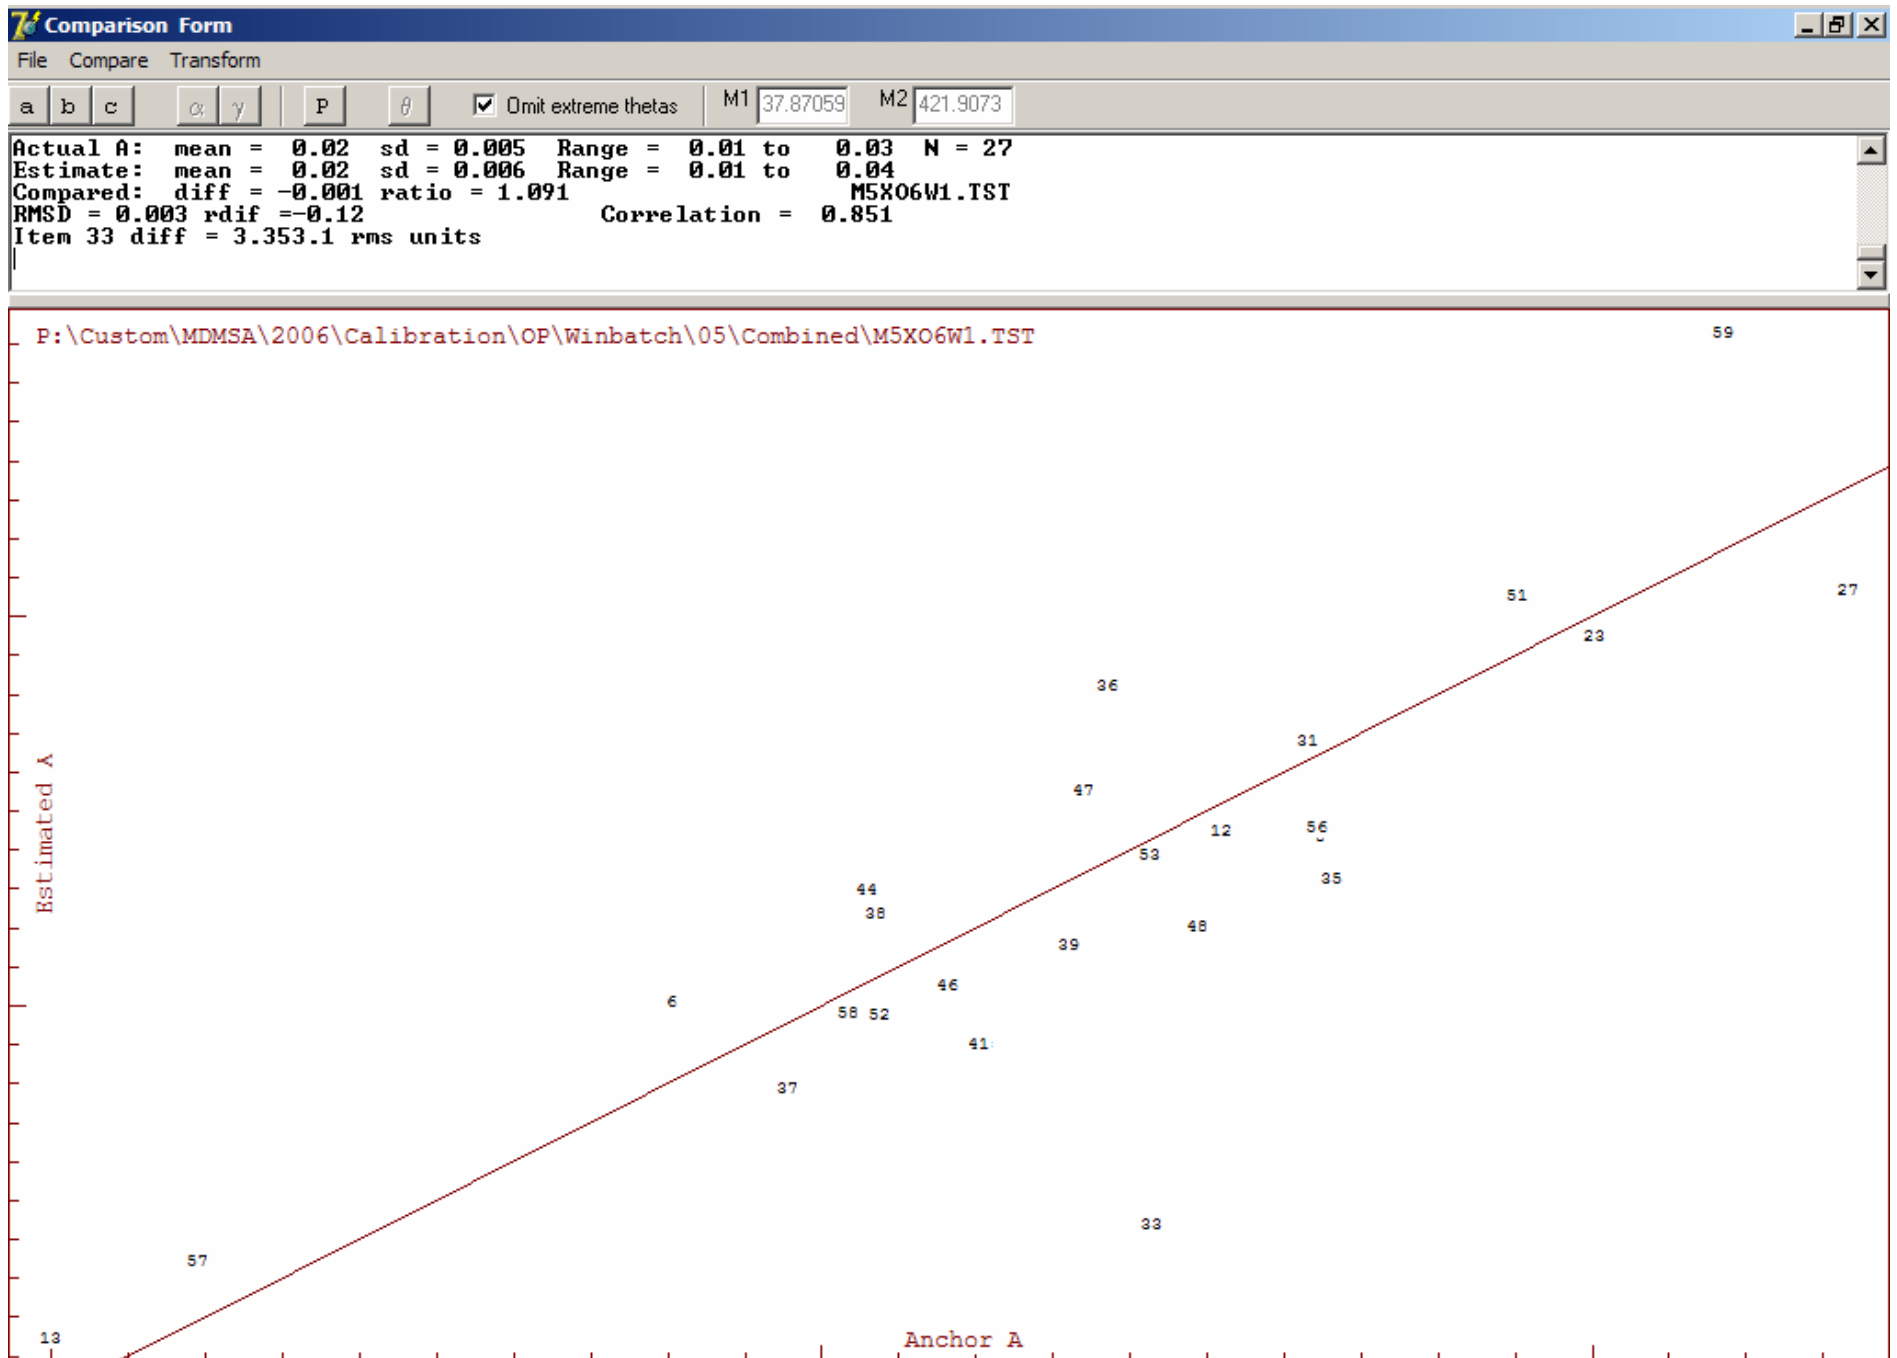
Comparison Form

File Compare Transform

a b c $\alpha$ $\gamma$ P $\theta$ Omit extreme thetas M1 37.87059 M2 421.9073

Actual A: mean = 0.02 sd = 0.005 Range = 0.01 to 0.03 N = 27
Estimate: mean = 0.02 sd = 0.006 Range = 0.01 to 0.04
Compared: diff = -0.001 ratio = 1.091 M5X06W1.TST
RMSD = 0.003 rdif =-0.12 Correlation = 0.851
Item 33 diff = 3.353.1 rms units

P:\Custom\MDMSA\2006\Calibration\OP\Winbatch\05\Combined\M5XO6W1.TST

59
51
27
23
36
31
47
12
56
53
35
44
38
48
39
6
46
58
52
41
37
33
57
13

Estimated A

Anchor A